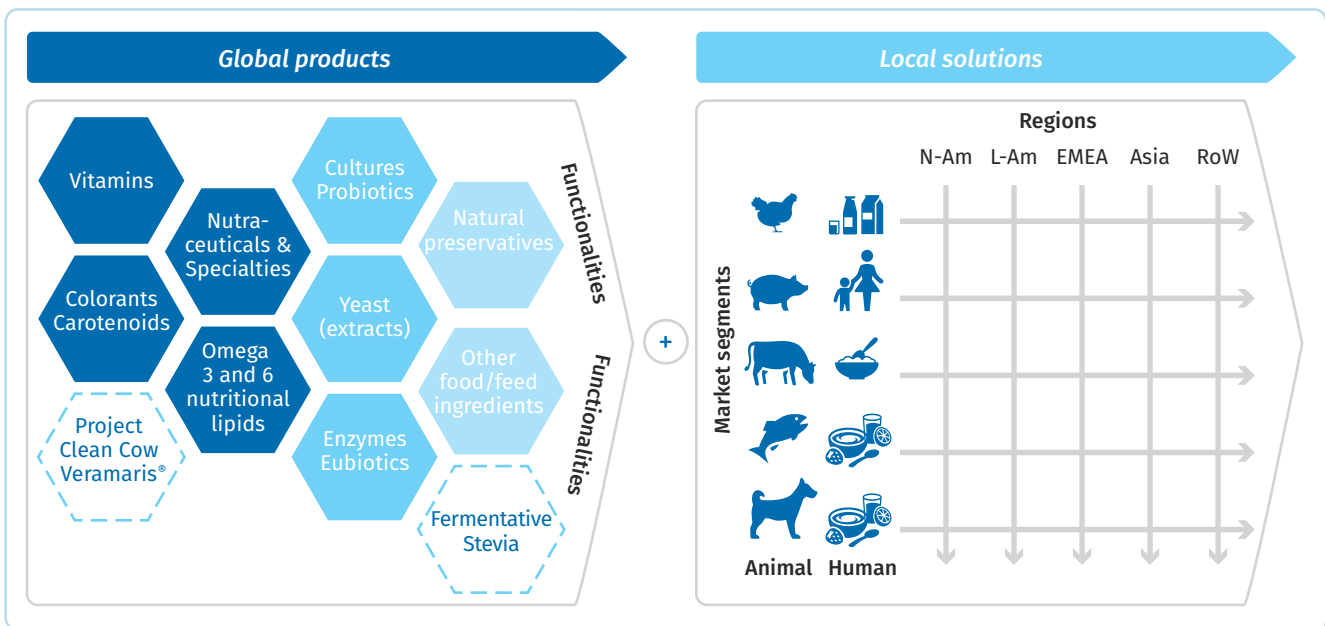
Global products

Local solutions

Vitamins

Nutraceuticals & Specialties

Cultures Probiotics

Natural preservatives

Colorants Carotenoids

Yeast (extracts)

Omega 3 and 6 nutritional lipids

Other food/feed ingredients

Project Clean Cow Veramaris®

Enzymes Eubiotics

Fermentative Stevia

Functionalities

Functionalities

+

Regions

N-Am L-Am EMEA Asia RoW

Market segments

Animal Human